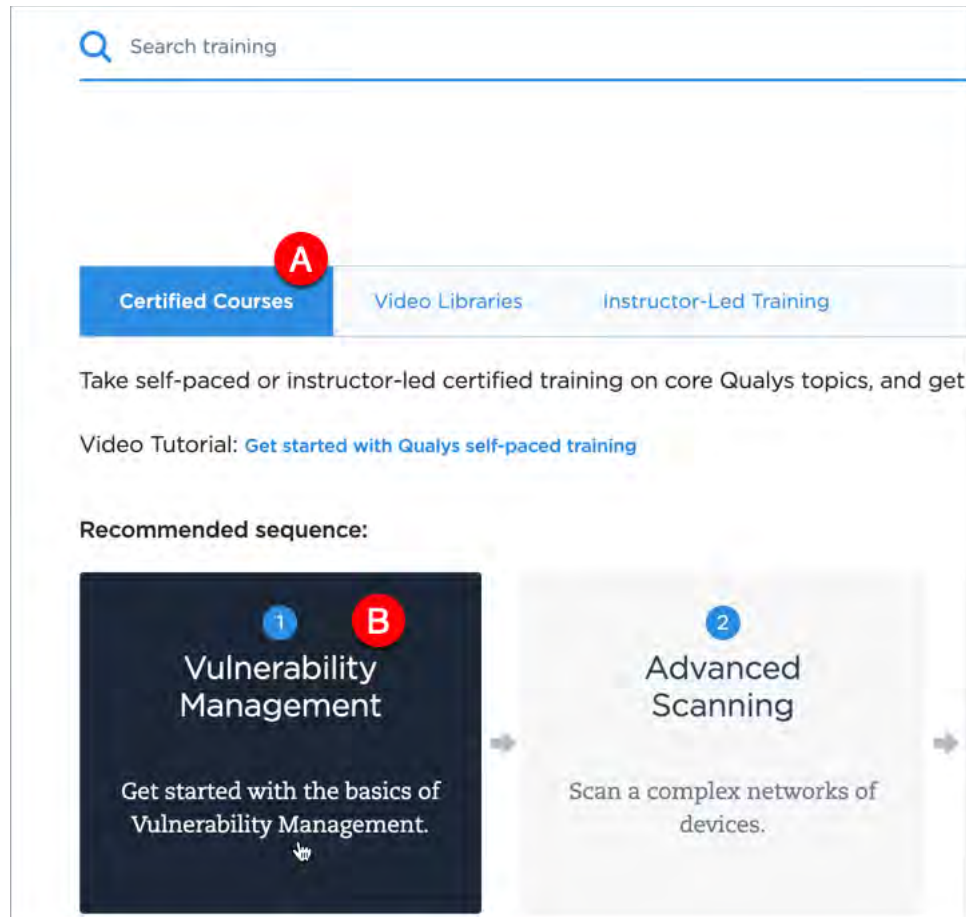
Search training

A

Certified Courses | Video Libraries | Instructor-Led Training

Take self-paced or instructor-led certified training on core Qualys topics, and get

Video Tutorial: Get started with Qualys self-paced training

Recommended sequence:

1 B

Vulnerability Management

Get started with the basics of Vulnerability Management.

2

Advanced Scanning

Scan a complex networks of devices.